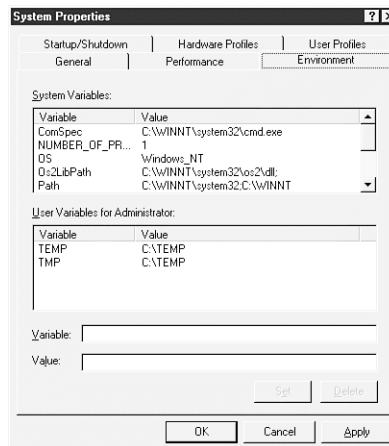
System Properties

Startup/Shutdown | Hardware Profiles | User Profiles
General | Performance | Environment

System Variables:

| Variable | Value |
|---|---|
| ComSpec | C:\WINNT\system32\cmd.exe |
| NUMBER_OF_PR... | 1 |
| OS | Windows_NT |
| Os2LibPath | C:\WINNT\system32\os2\dll; |
| Path | C:\WINNT\system32;C:\WINNT |

User Variables for Administrator:

| Variable | Value |
|---|---|
| TEMP | C:\TEMP |
| TMP | C:\TEMP |

Variable:

Value:

Set | Delete

OK | Cancel | Apply